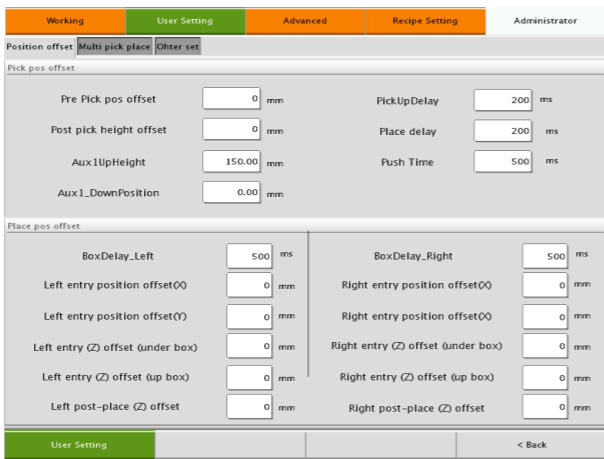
Working | User Setting | Advanced | Recipe Setting | Administrator

Position offset | Multi pick place | Ohter set

Pick pos offset

Pre Pick pos offset 0 mm
Post pick height offset 0 mm
Aux1UpHeight 150.00 mm
Aux1_DownPosition 0.00 mm

PickUpDelay 200 ms
Place delay 200 ms
Push Time 500 ms

Place pos offset

BoxDelay_Left 500 ms
Left entry position offset(X) 0 mm
Left entry position offset(Y) 0 mm
Left entry (Z) offset (under box) 0 mm
Left entry (Z) offset (up box) 0 mm
Left post-place (Z) offset 0 mm

BoxDelay_Right 500 ms
Right entry position offset(X) 0 mm
Right entry position offset(X) 0 mm
Right entry (Z) offset (under box) 0 mm
Right entry (Z) offset (up box) 0 mm
Right post-place (Z) offset 0 mm

User Setting | < Back